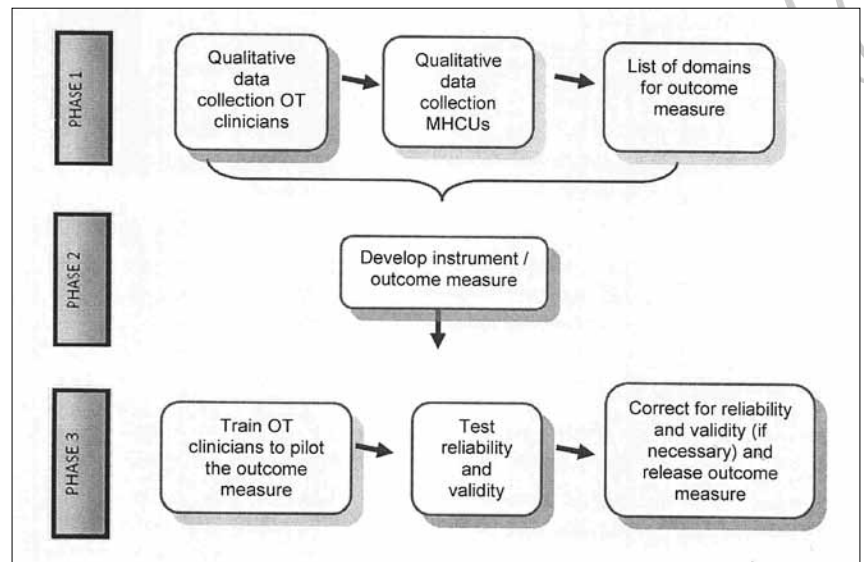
PHASE 1

Qualitative data collection OT clinicians

Qualitative data collection MHCUs

List of domains for outcome measure

PHASE 2

Develop instrument / outcome measure

PHASE 3

Train OT clinicians to pilot the outcome measure

Test reliability and validity

Correct for reliability and validity (if necessary) and release outcome measure